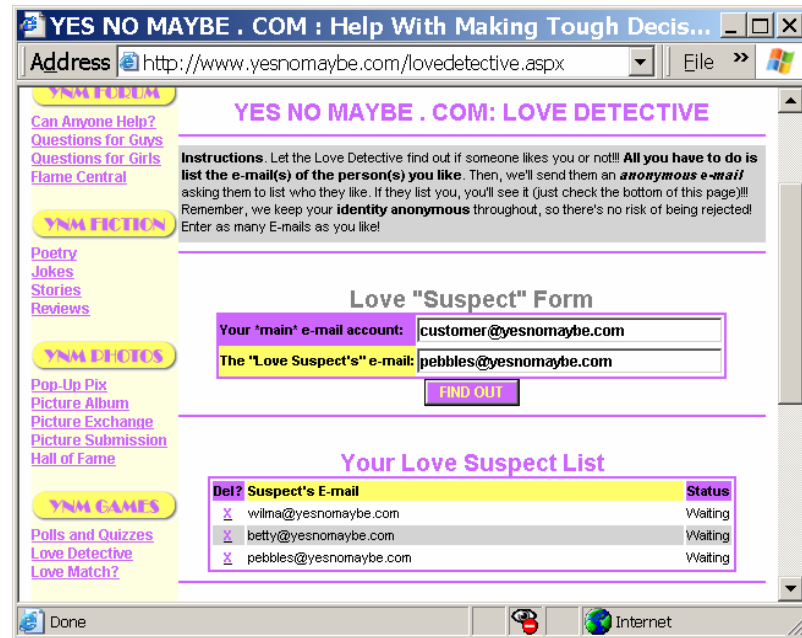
YES NO MAYBE . COM : Help With Making Tough Decis...

Address http://www.yesnomaybe.com/lovedetective.aspx

File »

YNM FORUM

Can Anyone Help?
Questions for Guys
Questions for Girls
Flame Central

YNM FICTION

Poetry
Jokes
Stories
Reviews

YNM PHOTOS

Pop-Up Pix
Picture Album
Picture Exchange
Picture Submission
Hall of Fame

YNM GAMES

Polls and Quizzes
Love Detective
Love Match?

YES NO MAYBE . COM: LOVE DETECTIVE

**Instructions**. Let the Love Detective find out if someone likes you or not!!! **All you have to do is list the e-mail(s) of the person(s) you like**. Then, we'll send them an ***anonymous e-mail*** asking them to list who they like. If they list you, you'll see it (just check the bottom of this page)!!! Remember, we keep your **identity anonymous** throughout, so there's no risk of being rejected! Enter as many E-mails as you like!

Love "Suspect" Form

| Your *main* e-mail account: | customer@yesnomaybe.com |
|---|---|
| The "Love Suspect's" e-mail: | pebbles@yesnomaybe.com |

FIND OUT

Your Love Suspect List

| Del? | Suspect's E-mail | Status |
|---|---|---|
| X | wilma@yesnomaybe.com | Waiting |
| X | betty@yesnomaybe.com | Waiting |
| X | pebbles@yesnomaybe.com | Waiting |

Done

Internet